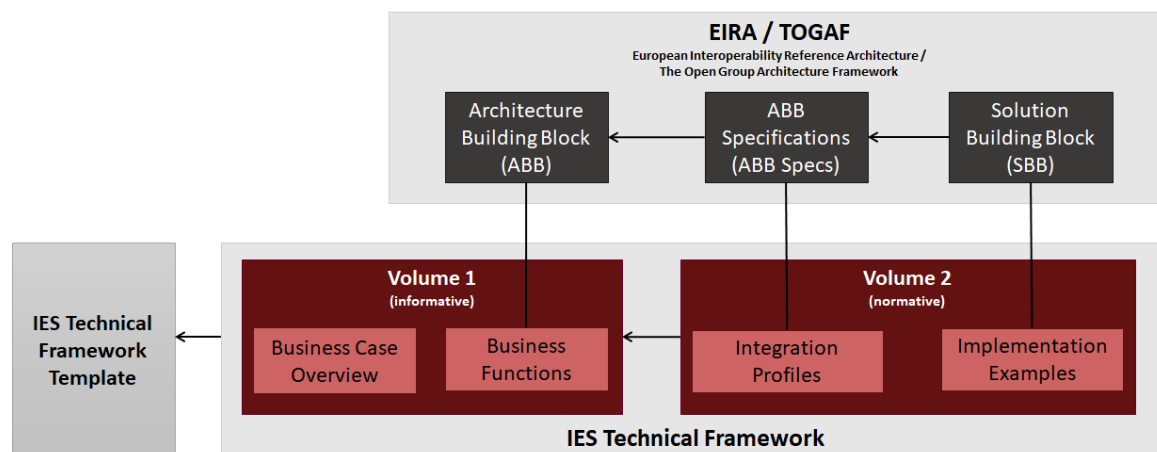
EIRA / TOGAF
European Interoperability Reference Architecture / The Open Group Architecture Framework

Architecture Building Block (ABB)

ABB Specifications (ABB Specs)

Solution Building Block (SBB)

IES Technical Framework Template

Volume 1
(informative)

Business Case Overview

Business Functions

Volume 2
(normative)

Integration Profiles

Implementation Examples

IES Technical Framework